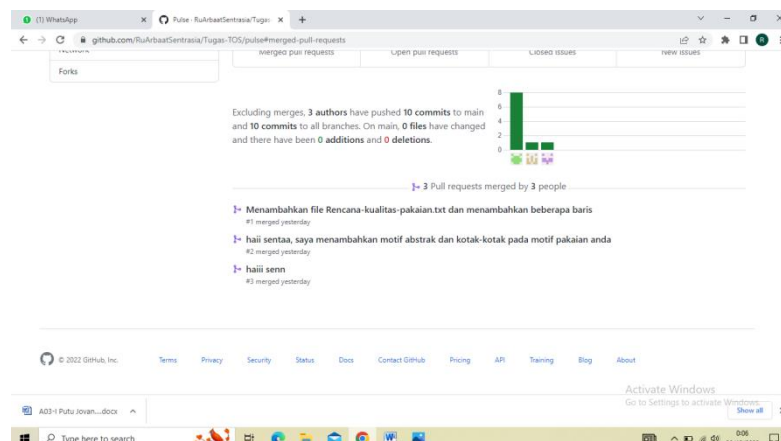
(1) WhatsApp
Pulse · RuArbaatSentrasia/Tugas
github.com/RuArbaatSentrasia/Tugas-TOS/pulse#merged-pull-requests

Network
Forks

Merged pull requests
Open pull requests
Closed issues
New issues

Excluding merges, 3 authors have pushed 10 commits to main and 10 commits to all branches. On main, 0 files have changed and there have been 0 additions and 0 deletions.

8
6
4
2
0

3 Pull requests merged by 3 people

Menambahkan file Rencana-kualitas-pakaian.txt dan menambahkan beberapa baris
#1 merged yesterday

haii sentaa, saya menambahkan motif abstrak dan kotak-kotak pada motif pakaian anda
#2 merged yesterday

haiii senn
#3 merged yesterday

© 2022 GitHub, Inc.
Terms
Privacy
Security
Status
Docs
Contact GitHub
Pricing
API
Training
Blog
About

Activate Windows
Go to Settings to activate Windows.

A03-I Putu Jovan....docx
Show all

Type here to search
0:06